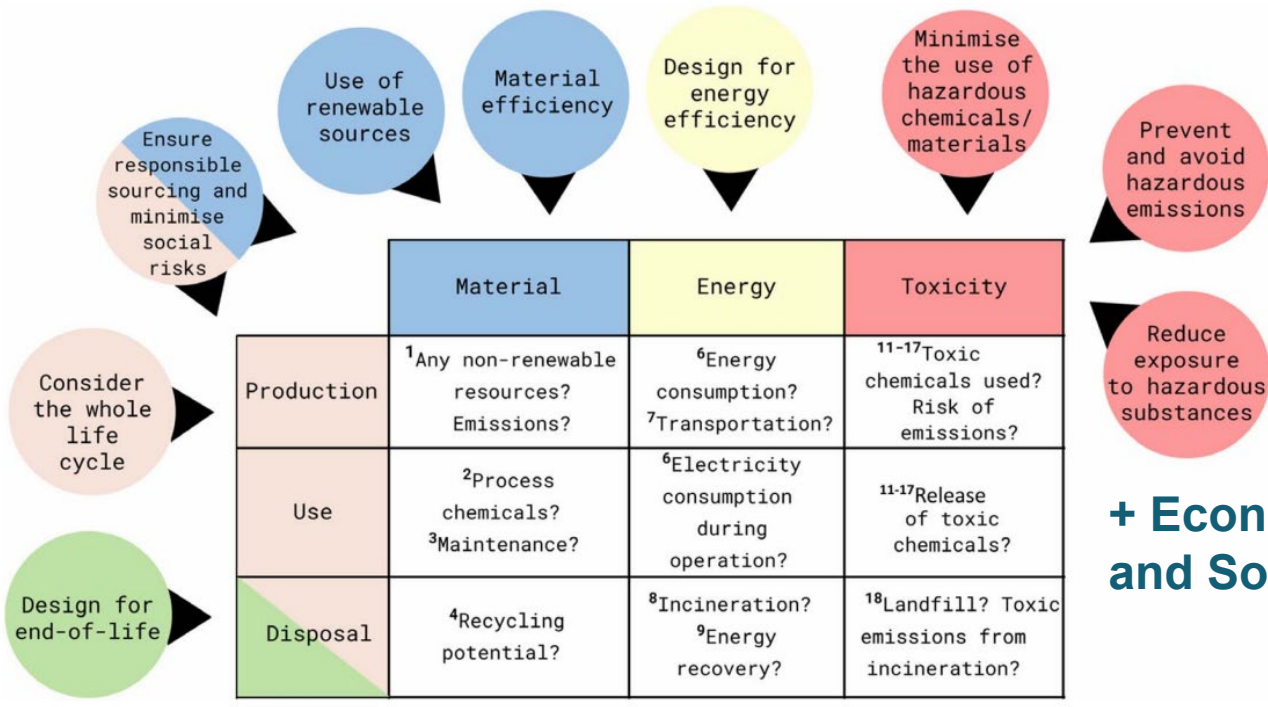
Ensure responsible sourcing and minimise social risks

Use of renewable sources

Material efficiency

Design for energy efficiency

Minimise the use of hazardous chemicals/ materials

Prevent and avoid hazardous emissions

Reduce exposure to hazardous substances

Consider the whole life cycle

Design for end-of-life

| | Material | Energy | Toxicity |
|---|---|---|---|
| Production | $^{1}$Any non-renewable resources? Emissions? | $^{6}$Energy consumption? $^{7}$Transportation? | $^{11-17}$Toxic chemicals used? Risk of emissions? |
| Use | $^{2}$Process chemicals? $^{3}$Maintenance? | $^{6}$Electricity consumption during operation? | $^{11-17}$Release of toxic chemicals? |
| Disposal | $^{4}$Recycling potential? | $^{8}$Incineration? $^{9}$Energy recovery? | $^{18}$Landfill? Toxic emissions from incineration? |

+ Econ
and So